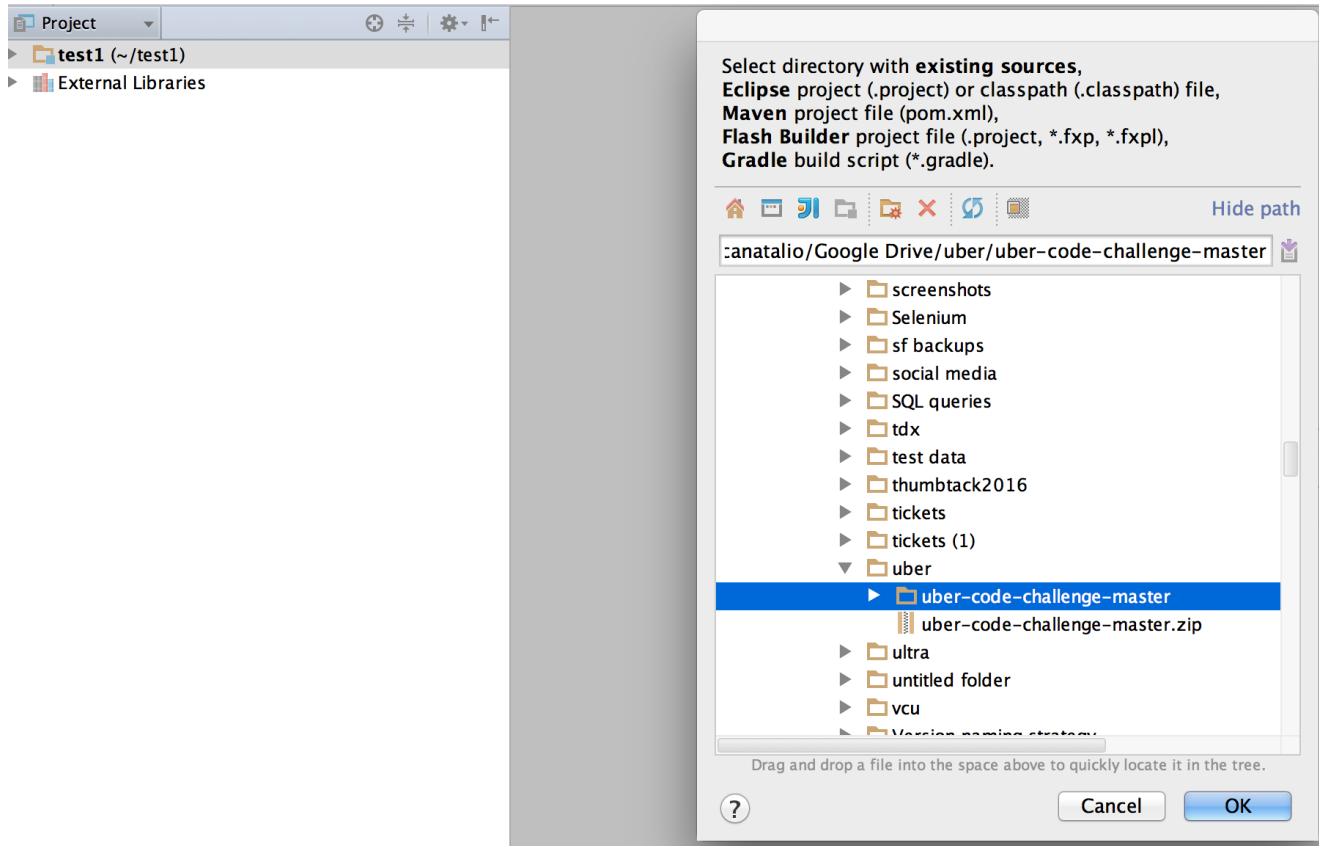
Project

test1 (~/test1)
External Libraries

Select directory with **existing sources**, **Eclipse** project (.project) or classpath (.classpath) file, **Maven** project file (pom.xml), **Flash Builder** project file (.project, *.fxp, *.fxpl), **Gradle** build script (*.gradle).

Hide path

:anatalio/Google Drive/uber/uber-code-challenge-master

screenshots
Selenium
sf backups
social media
SQL queries
tdx
test data
thumbtack2016
tickets
tickets (1)
uber
uber-code-challenge-master
uber-code-challenge-master.zip
ultra
untitled folder
vcu
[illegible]

Drag and drop a file into the space above to quickly locate it in the tree.

?
Cancel
OK